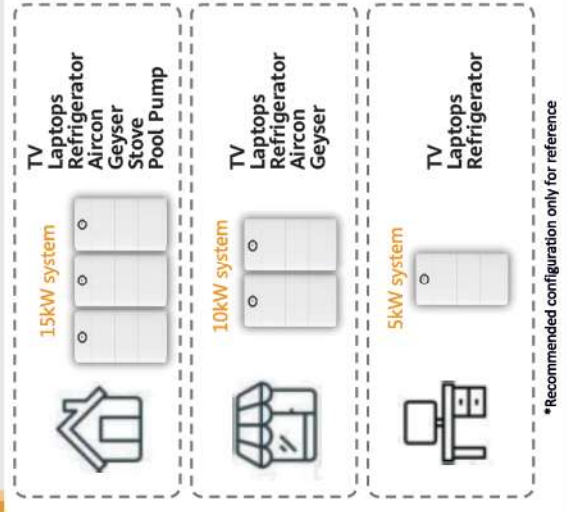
15kW system

TV
Laptops
Refrigerator
Aircon
Geyser
Stove
Pool Pump

10kW system

TV
Laptops
Refrigerator
Aircon
Geyser

5kW system

TV
Laptops
Refrigerator

*Recommended configuration only for reference